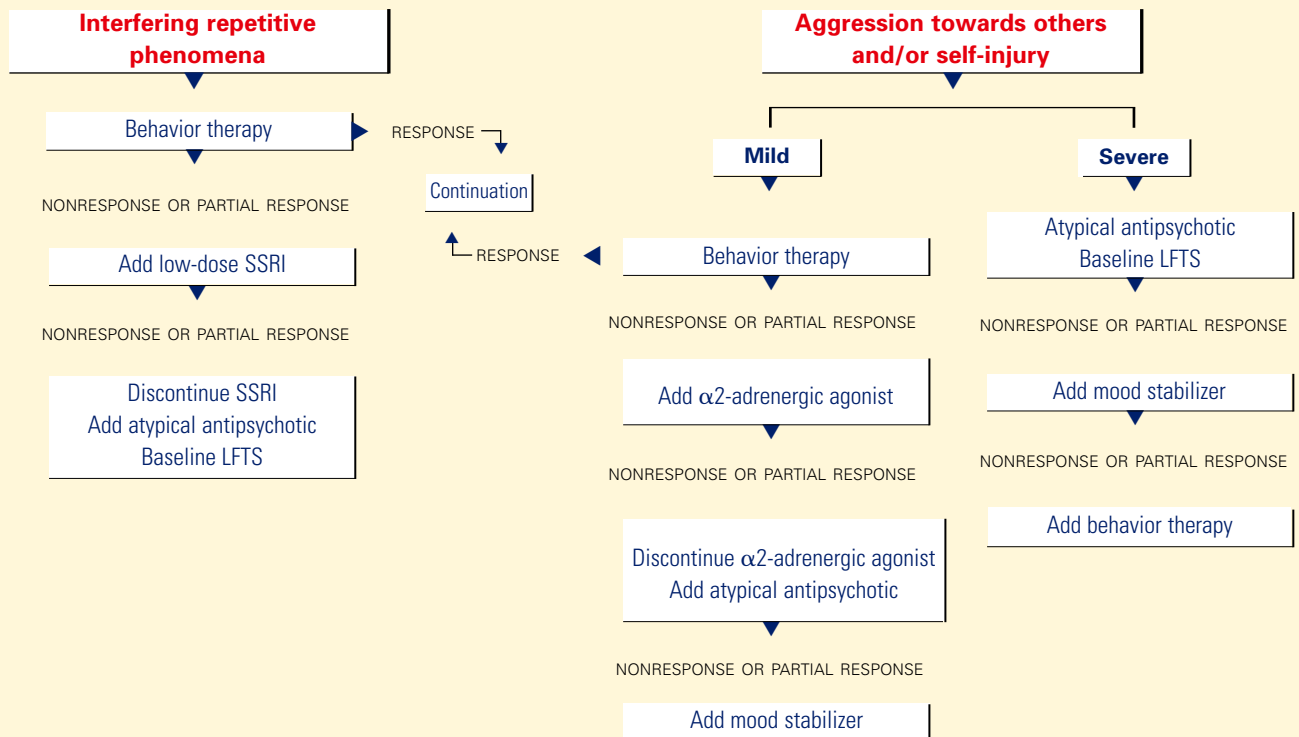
Interfering repetitive phenomena

Behavior therapy

RESPONSE

Continuation

NONRESPONSE OR PARTIAL RESPONSE

Add low-dose SSRI

NONRESPONSE OR PARTIAL RESPONSE

Discontinue SSRI
Add atypical antipsychotic
Baseline LFTS

RESPONSE

Aggression towards others and/or self-injury

Mild

Behavior therapy

NONRESPONSE OR PARTIAL RESPONSE

Add $\alpha$2-adrenergic agonist

NONRESPONSE OR PARTIAL RESPONSE

Discontinue $\alpha$2-adrenergic agonist
Add atypical antipsychotic

NONRESPONSE OR PARTIAL RESPONSE

Add mood stabilizer

Severe

Atypical antipsychotic
Baseline LFTS

NONRESPONSE OR PARTIAL RESPONSE

Add mood stabilizer

NONRESPONSE OR PARTIAL RESPONSE

Add behavior therapy